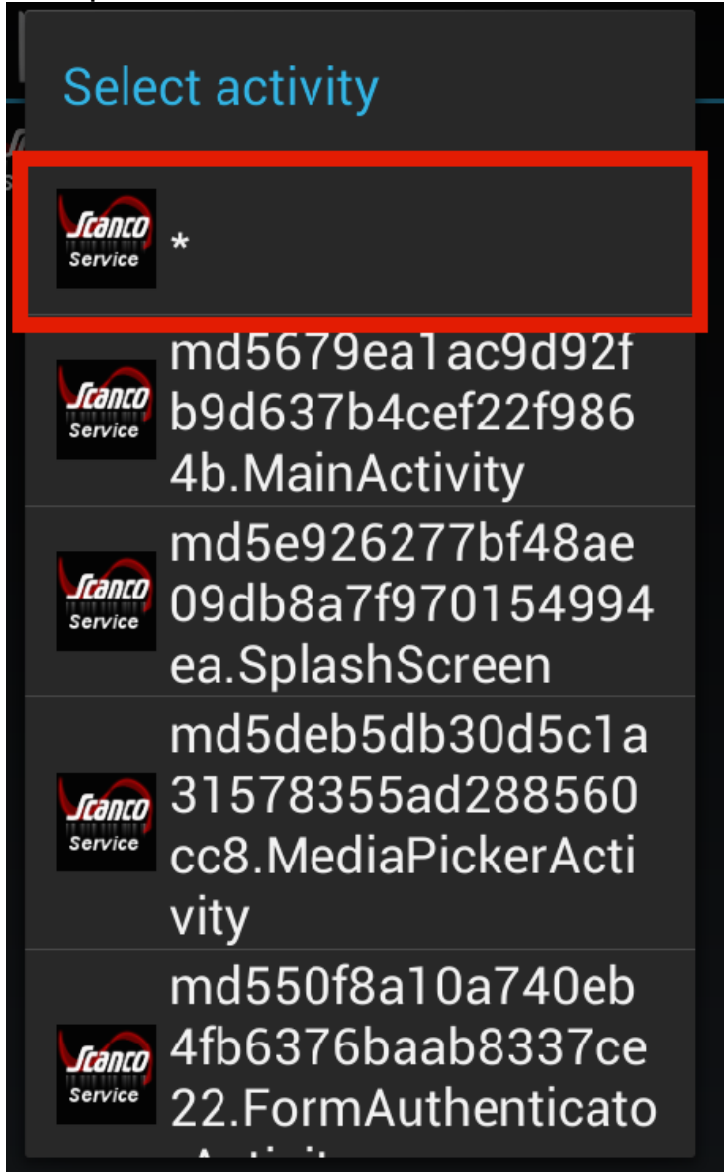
Select activity

Scanco Service *

Scanco Service md5679ea1ac9d92fb9d637b4cef22f9864b.MainActivity

Scanco Service md5e926277bf48ae09db8a7f970154994ea.SplashScreen

Scanco Service md5deb5db30d5c1a31578355ad288560cc8.MediaPickerActivity

Scanco Service md550f8a10a740eb4fb6376baab8337ce22.FormAuthenticato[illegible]